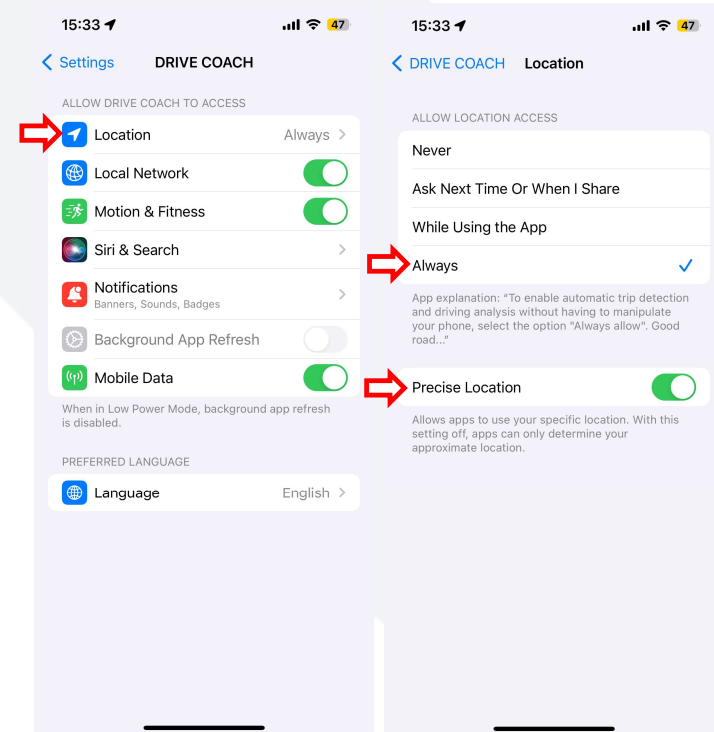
15:33 47

Settings DRIVE COACH

ALLOW DRIVE COACH TO ACCESS

Location Always

Local Network

Motion & Fitness

Siri & Search

Notifications
Banners, Sounds, Badges

Background App Refresh

Mobile Data

When in Low Power Mode, background app refresh is disabled.

PREFERRED LANGUAGE

Language English

15:33 47

DRIVE COACH Location

ALLOW LOCATION ACCESS

Never

Ask Next Time Or When I Share

While Using the App

Always

App explanation: "To enable automatic trip detection and driving analysis without having to manipulate your phone, select the option "Always allow". Good road..."

Precise Location

Allows apps to use your specific location. With this setting off, apps can only determine your approximate location.